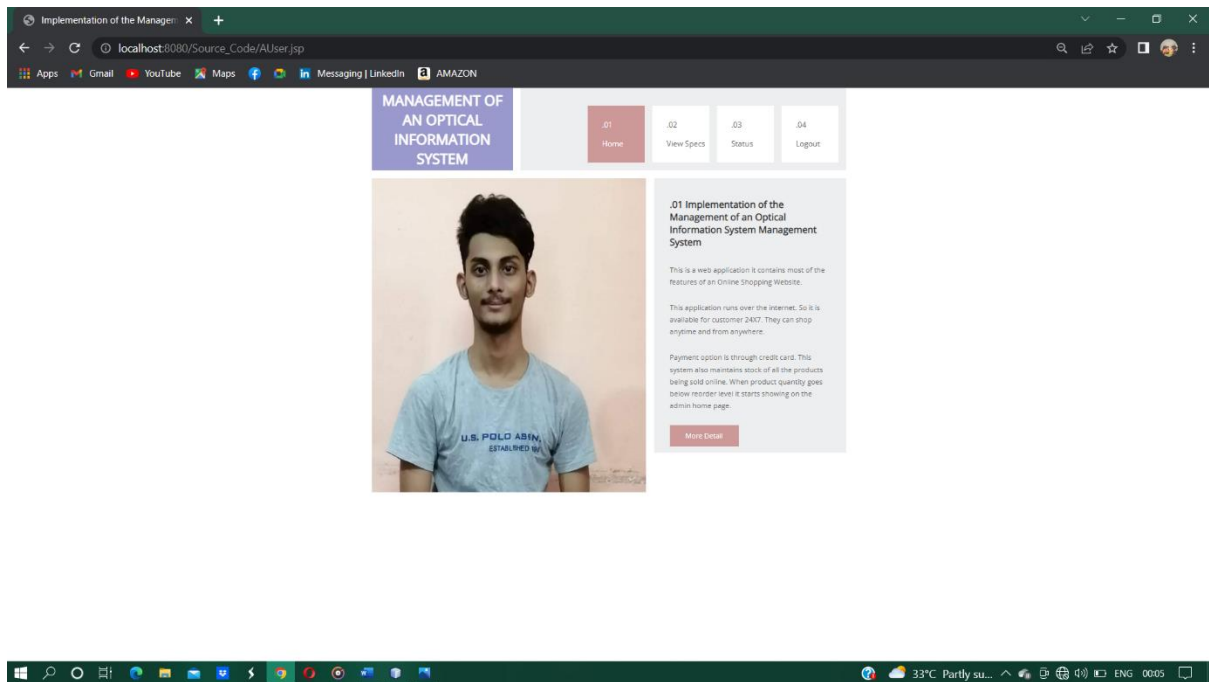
Implementation of the Managem ×
localhost:8080/Source_Code/AUser.jsp
Apps Gmail YouTube Maps Messaging | LinkedIn AMAZON

MANAGEMENT OF AN OPTICAL INFORMATION SYSTEM

.01 Home
.02 View Specs
.03 Status
.04 Logout

U.S. POLO ASSN. ESTABLISHED 1890

.01 Implementation of the Management of an Optical Information System Management System

This is a web application it contains most of the features of an Online Shopping Website.

This application runs over the internet. So it is available for customer 24X7. They can shop anytime and from anywhere.

Payment option is through credit card. This system also maintains stock of all the products being sold online. When product quantity goes below reorder level it starts showing on the admin home page.

More Detail

33°C Partly su... ENG 00:05